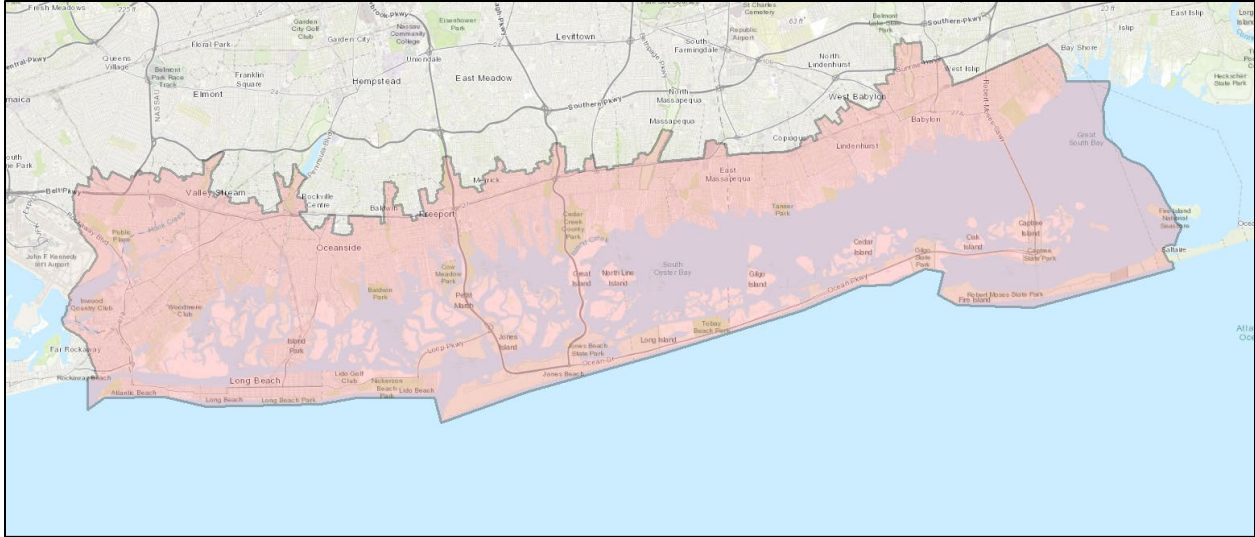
Fresh Meadows
Garden City Golf Club
Garden City
Nassau Community College
Eisenhower Park
Levittown
St Charles Cemetery
Belmont Lake State Park
Southern Pkwy
East Islip
Islip
Floral Park
Queens Village
Belmont Park Race Track
Franklin Square
Uniondale
Hempstead
East Meadow
South Farmingdale
Republic Airport
North Lindenhurst
West Islip
Bay Shore
Heckscher State Park
Elmont
Southern Pkwy
North Massapequa
Massapequa
West Babylon
Babylon
Copiague
Lindenhurst
Great South Bay
Valley Stream
Rockville Centre
Merrick
East Massapequa
Baldwin
Freeport
Cedar Creek County Park
Tanner Park
Fire Island National Seashore
Saltaire
Public Place
Oceanside
Cow Meadow Park
Cedar Island
Oak Island
Captree Island
Captree State Park
John F Kennedy Intl Airport
Great Island
North Line Island
South Oyster Bay
Gilgo Island
Gilgo State Park
Inwood Country Club
Woodmere Club
Baldwin Park
Point Marsh
Ocean Pkwy
Robert Moses State Park
Fire Island
Island Park
Jones Island
Jones Beach State Park
Long Island
Tobay Beach Park
Far Rockaway
Loop Pkwy
Ocean Dr
Rockaway Beach
Long Beach
Lido Golf Club
Nickerson Beach Park
Lido Beach
Jones Beach
Atlantic Beach
Long Beach
Long Beach Park
Atlantic Ocean